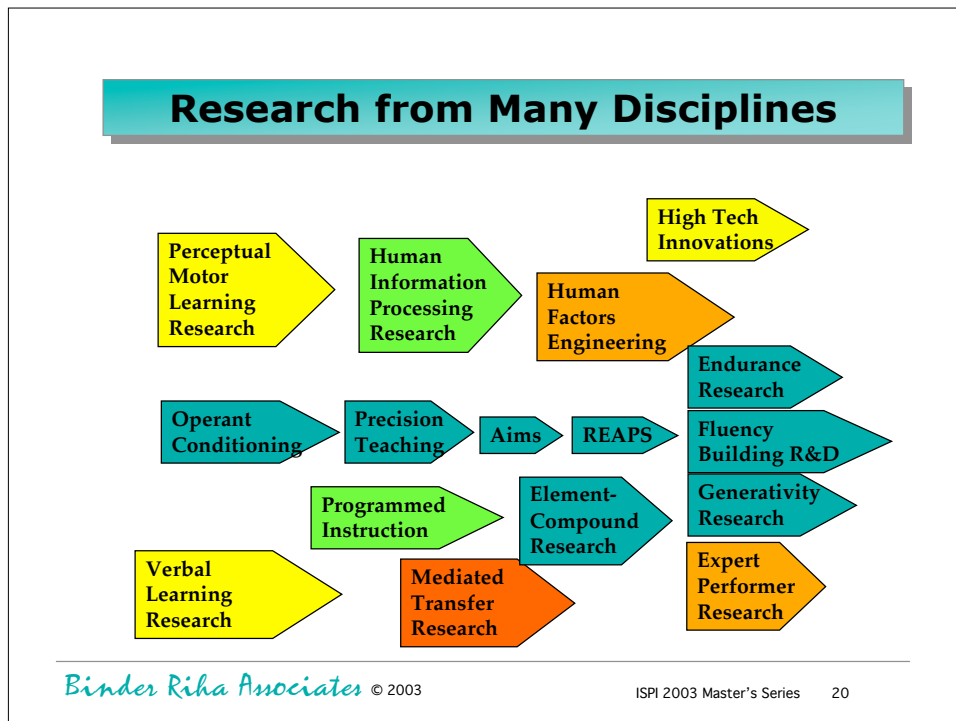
Research from Many Disciplines

High Tech Innovations

Perceptual Motor Learning Research

Human Information Processing Research

Human Factors Engineering

Endurance Research

Operant Conditioning

Precision Teaching

Aims

REAPS

Fluency Building R&D

Programmed Instruction

Element-Compound Research

Generativity Research

Verbal Learning Research

Mediated Transfer Research

Expert Performer Research

Binder Riha Associates © 2003

ISPI 2003 Master's Series 20